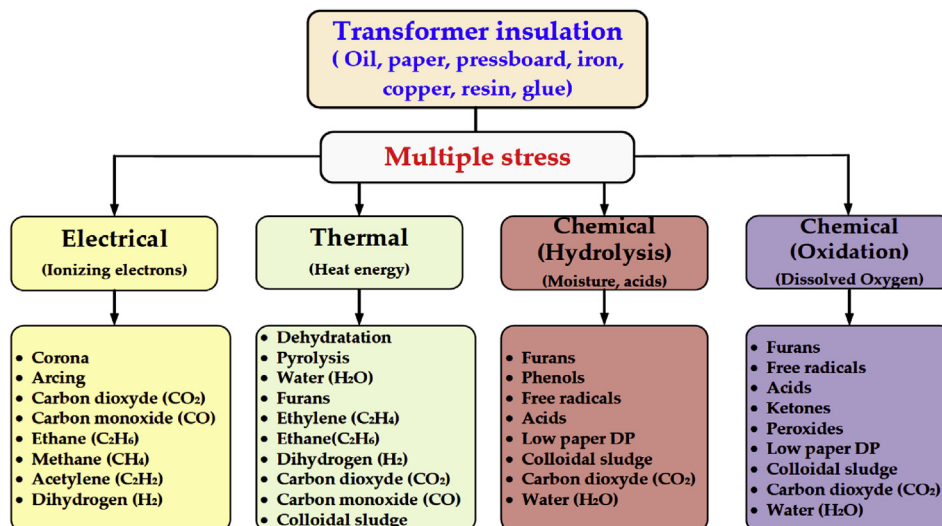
Transformer insulation
( Oil, paper, pressboard, iron, copper, resin, glue)

Multiple stress

Electrical
(Ionizing electrons)

- Corona
- Arcing
- Carbon dioxyde ($CO_2$)
- Carbon monoxide (CO)
- Ethane ($C_2H_6$)
- Methane ($CH_4$)
- Acetylene ($C_2H_2$)
- Dihydrogen ($H_2$)

Thermal
(Heat energy)

- Dehydratation
- Pyrolysis
- Water ($H_2O$)
- Furans
- Ethylene ($C_2H_4$)
- Ethane($C_2H_6$)
- Dihydrogen ($H_2$)
- Carbon dioxyde ($CO_2$)
- Carbon monoxide (CO)
- Colloidal sludge

Chemical
(Hydrolysis)
(Moisture, acids)

- Furans
- Phenols
- Free radicals
- Acids
- Low paper DP
- Colloidal sludge
- Carbon dioxyde ($CO_2$)
- Water ($H_2O$)

Chemical
(Oxidation)
(Dissolved Oxygen)

- Furans
- Free radicals
- Acids
- Ketones
- Peroxides
- Low paper DP
- Colloidal sludge
- Carbon dioxyde ($CO_2$)
- Water ($H_2O$)